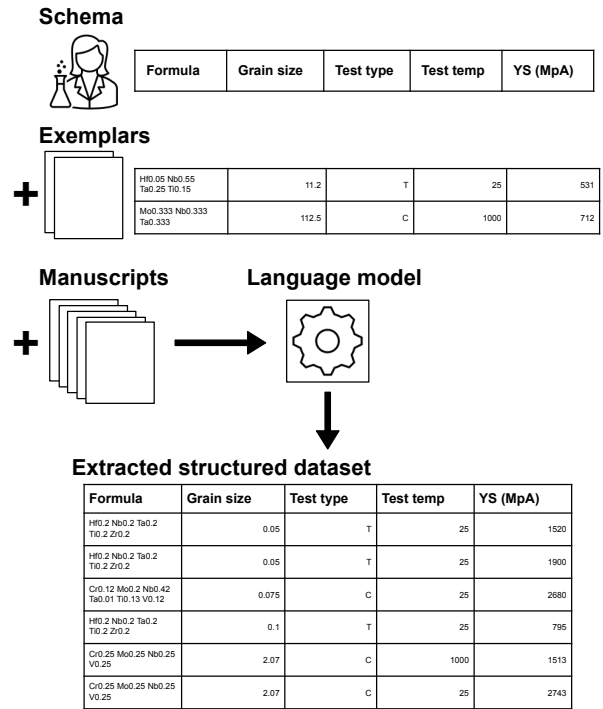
Schema

| Formula | Grain size | Test type | Test temp | YS (MpA) |
|---|---|---|---|---|

Exemplars

+

| Hf0.05 Nb0.55 Ta0.25 Ti0.15 | 11.2 | T | 25 | 531 |
|---|---|---|---|---|
| Mo0.333 Nb0.333 Ta0.333 | 112.5 | C | 1000 | 712 |

Manuscripts

+

Language model

Extracted structured dataset

| Formula | Grain size | Test type | Test temp | YS (MpA) |
|---|---|---|---|---|
| Hf0.2 Nb0.2 Ta0.2 Ti0.2 Zr0.2 | 0.05 | T | 25 | 1520 |
| Hf0.2 Nb0.2 Ta0.2 Ti0.2 Zr0.2 | 0.05 | T | 25 | 1900 |
| Cr0.12 Mo0.2 Nb0.42 Ta0.01 Ti0.13 V0.12 | 0.075 | C | 25 | 2680 |
| Hf0.2 Nb0.2 Ta0.2 Ti0.2 Zr0.2 | 0.1 | T | 25 | 795 |
| Cr0.25 Mo0.25 Nb0.25 V0.25 | 2.07 | C | 1000 | 1513 |
| Cr0.25 Mo0.25 Nb0.25 V0.25 | 2.07 | C | 25 | 2743 |